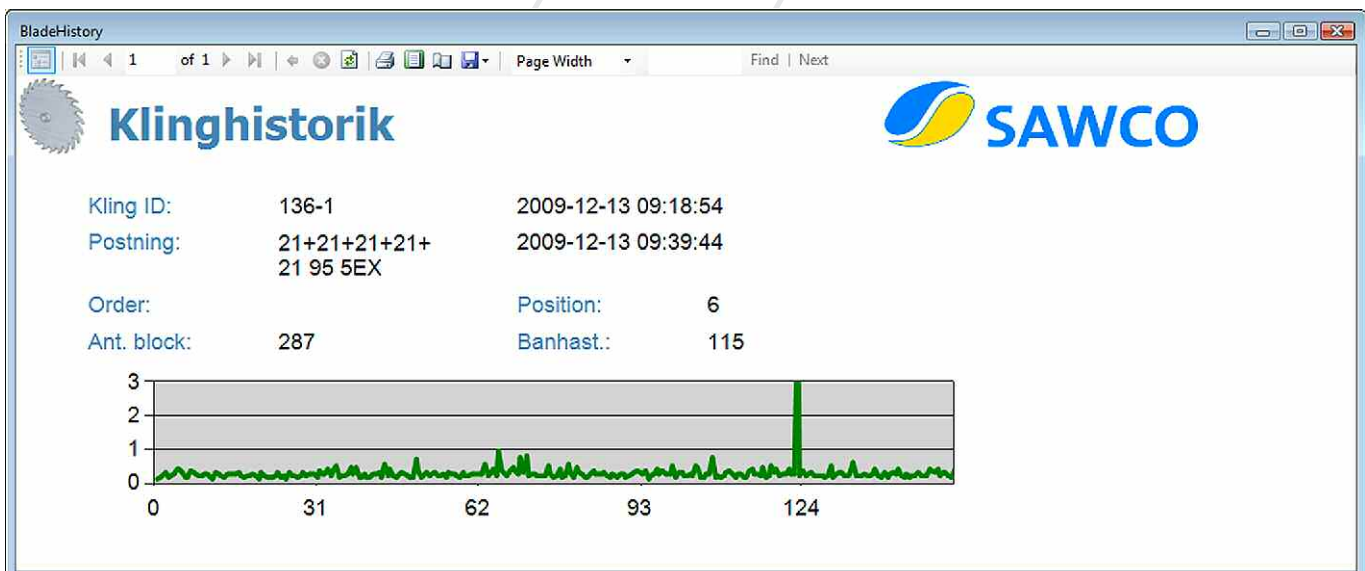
BladeHistory

1 of 1 Page Width Find | Next

Klinghistorik

SAWCO

Kling ID: 136-1 2009-12-13 09:18:54

Postning: 21+21+21+21+21 95 5EX 2009-12-13 09:39:44

Order: Position: 6

Ant. block: 287 Banhast.: 115

3
2
1
0
0 31 62 93 124